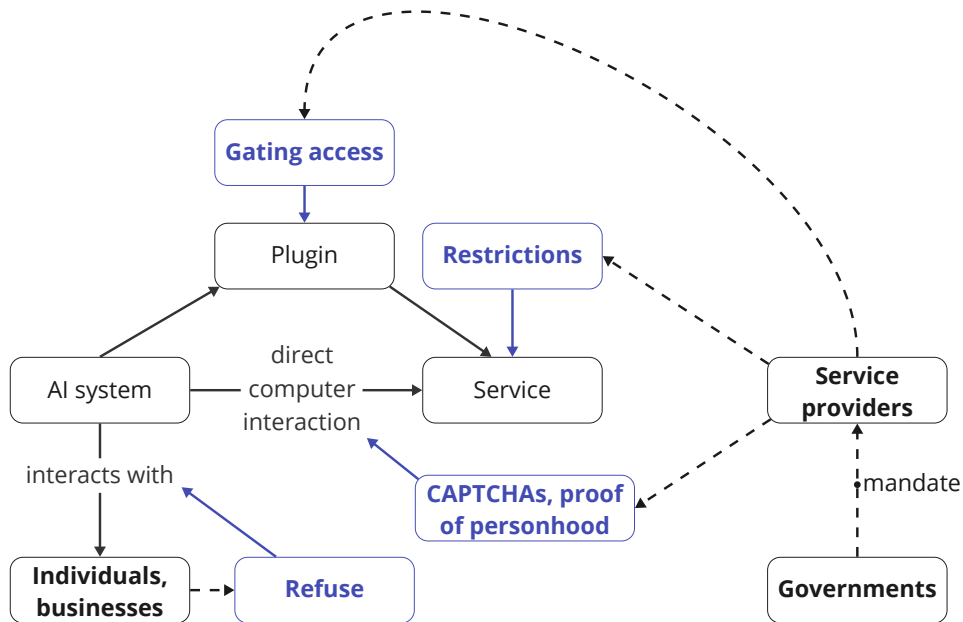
Gating access

Plugin

Restrictions

AI system

direct computer interaction

Service

Service providers

interacts with

CAPTCHAs, proof of personhood

mandate

Individuals, businesses

Refuse

Governments